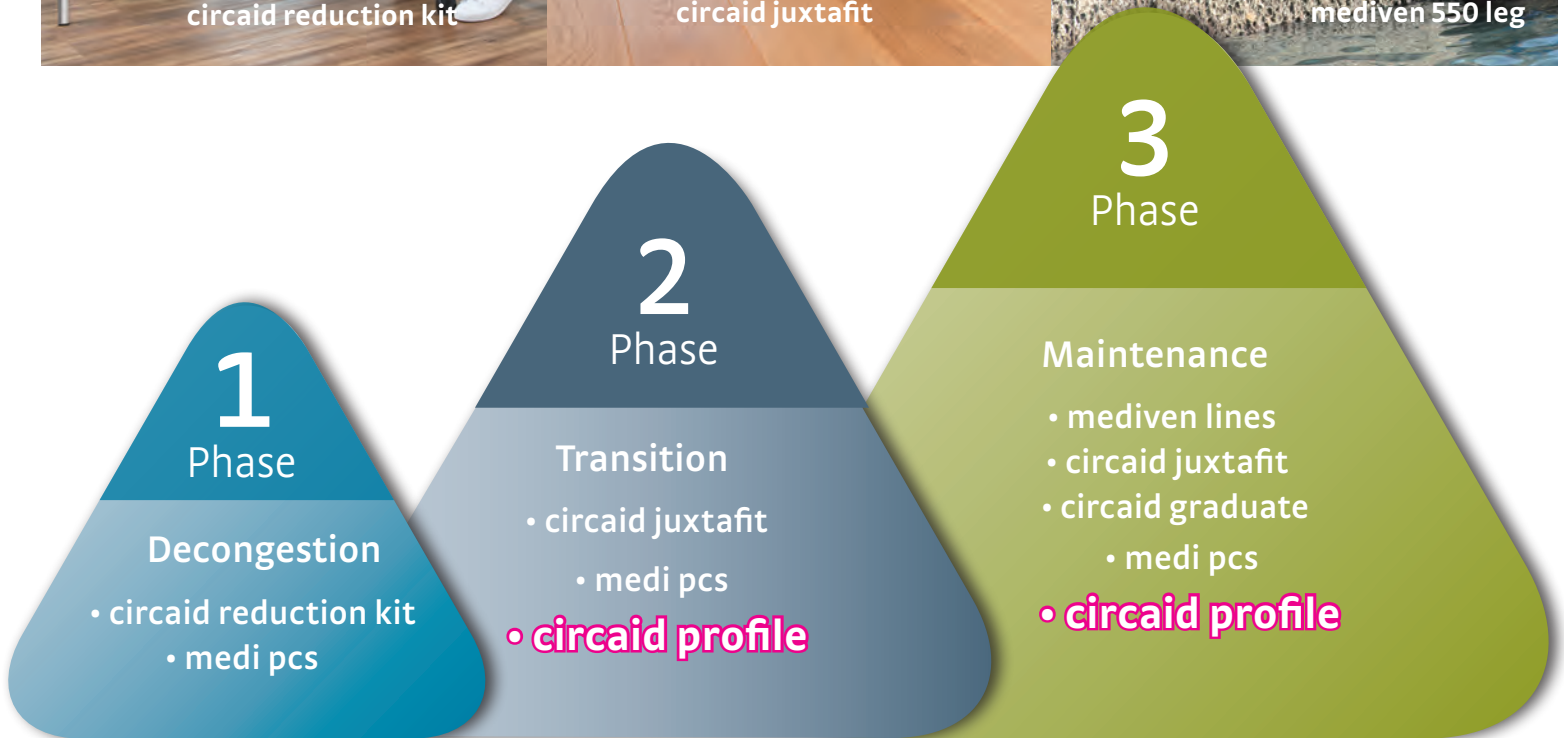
circaid reduction kit

circaid juxtafit

mediven 550 leg

1
Phase

Decongestion

• circaid reduction kit
• medi pcs

2
Phase

Transition

• circaid juxtafit
• medi pcs
• circaid profile

3
Phase

Maintenance

• mediven lines
• circaid juxtafit
• circaid graduate
• medi pcs
• circaid profile